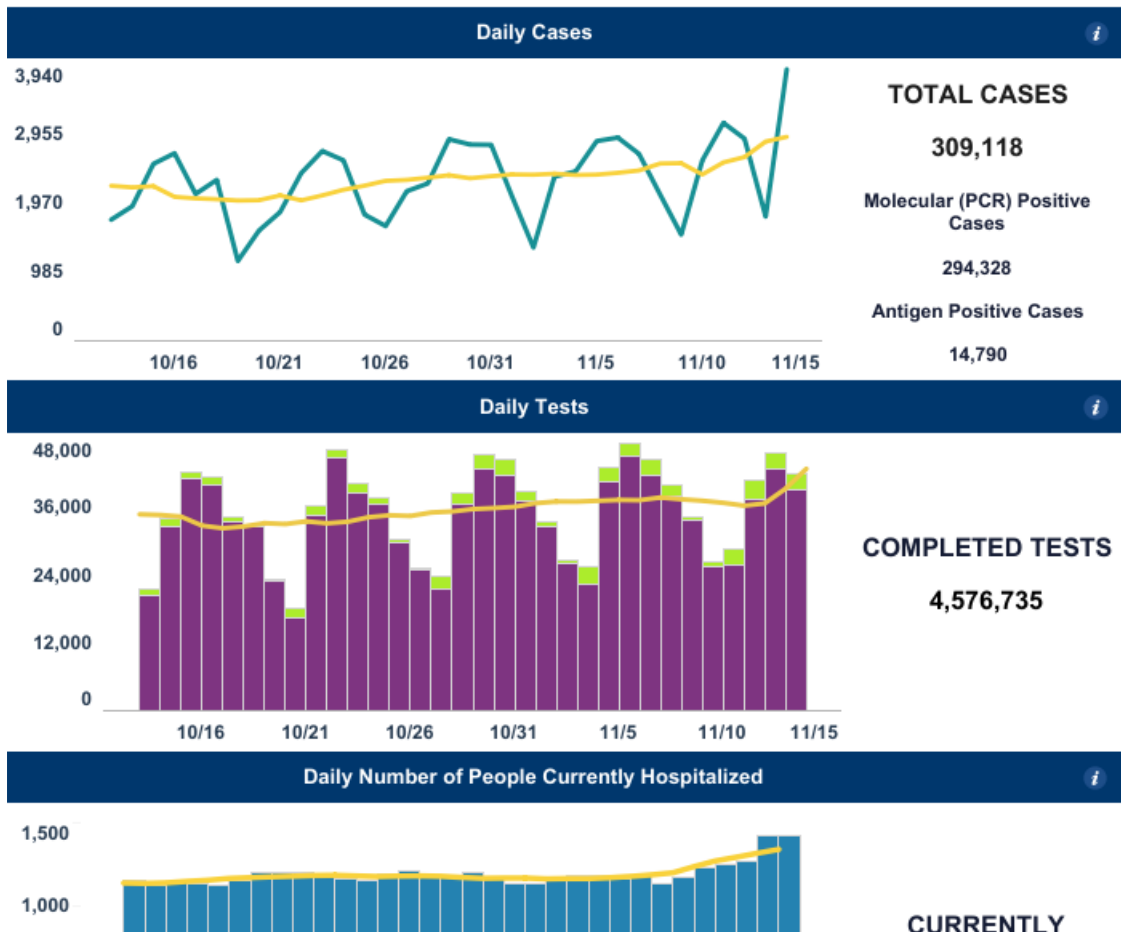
Daily Cases

3,940
2,955
1,970
985
0

10/16 10/21 10/26 10/31 11/5 11/10 11/15

TOTAL CASES

309,118

Molecular (PCR) Positive Cases

294,328

Antigen Positive Cases

14,790

Daily Tests

48,000
36,000
24,000
12,000
0

10/16 10/21 10/26 10/31 11/5 11/10 11/15

COMPLETED TESTS

4,576,735

Daily Number of People Currently Hospitalized

1,500
1,000

CURRENTLY